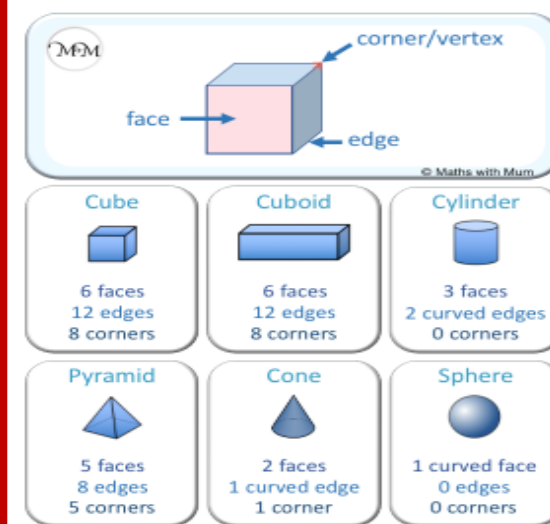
MwM

corner/vertex

face

edge

© Maths with Mum

| Cube | Cuboid | Cylinder |
|---|---|---|
| 6 faces<br>12 edges<br>8 corners | 6 faces<br>12 edges<br>8 corners | 3 faces<br>2 curved edges<br>0 corners |

| Pyramid | Cone | Sphere |
|---|---|---|
| 5 faces<br>8 edges<br>5 corners | 2 faces<br>1 curved edge<br>1 corner | 1 curved face<br>0 edges<br>0 corners |